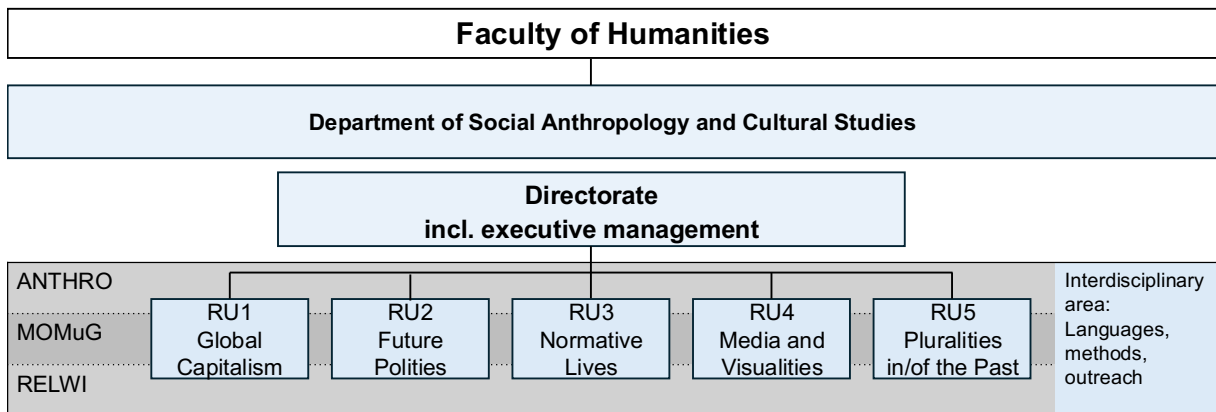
Faculty of Humanities

Department of Social Anthropology and Cultural Studies

Directorate
incl. executive management

ANTHRO
MOMuG
RELWI

RU1
Global Capitalism

RU2
Future Polities

RU3
Normative Lives

RU4
Media and Visualities

RU5
Pluralities in/of the Past

Interdisciplinary area: Languages, methods, outreach